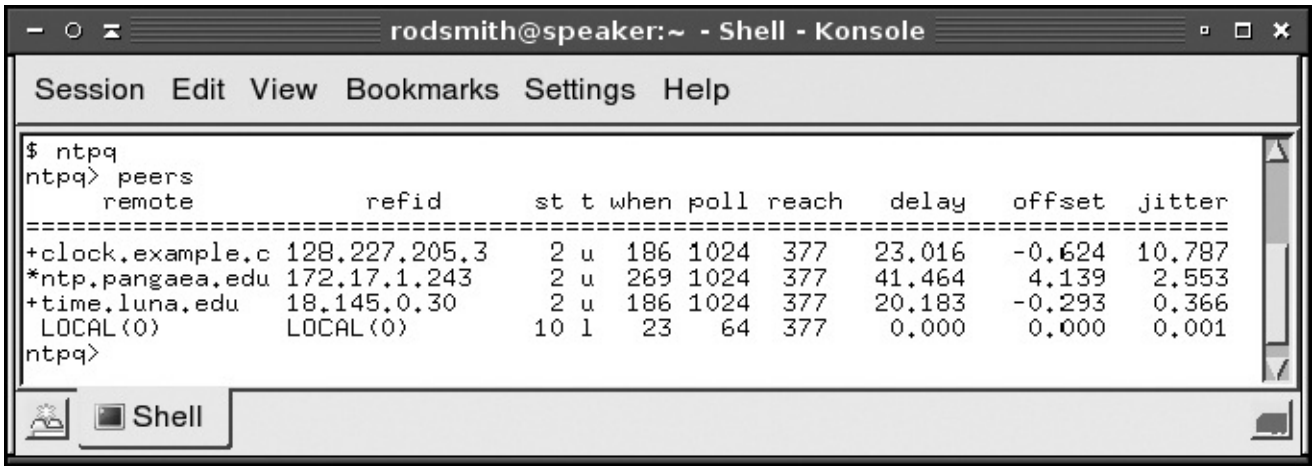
rodsmith@speaker:~ - Shell - Konsole

Session Edit View Bookmarks Settings Help

$ ntpq
ntpq> peers

| remote | refid | st | t | when | poll | reach | delay | offset | jitter |
|---|---|---|---|---|---|---|---|---|---|
| +clock.example.c | 128.227.205.3 | 2 | u | 186 | 1024 | 377 | 23.016 | -0.624 | 10.787 |
| *ntp.pangaea.edu | 172.17.1.243 | 2 | u | 269 | 1024 | 377 | 41.464 | 4.139 | 2.553 |
| +time.luna.edu | 18.145.0.30 | 2 | u | 186 | 1024 | 377 | 20.183 | -0.293 | 0.366 |
| LOCAL(0) | LOCAL(0) | 10 | l | 23 | 64 | 377 | 0.000 | 0.000 | 0.001 |

ntpq>

Shell